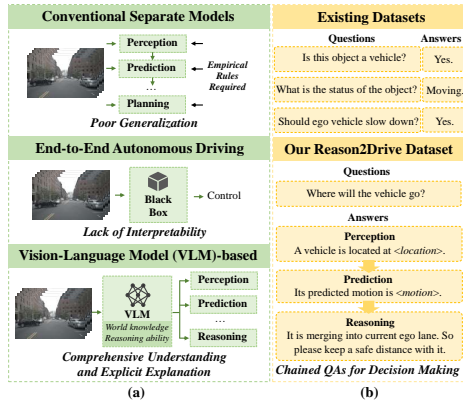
Conventional Separate Models

Perception

Prediction

...

Empirical Rules Required

Planning

Poor Generalization

End-to-End Autonomous Driving

Black Box

Control

Lack of Interpretability

Vision-Language Model (VLM)-based

VLM

World knowledge

Reasoning ability

Perception

Prediction

...

Reasoning

Comprehensive Understanding and Explicit Explanation

(a)

Existing Datasets

| Questions | Answers |
|---|---|
| Is this object a vehicle? | Yes. |
| What is the status of the object? | Moving. |
| Should ego vehicle slow down? | Yes. |

Our Reason2Drive Dataset

Questions

Where will the vehicle go?

Answers

Perception

A vehicle is located at <location>.

Prediction

Its predicted motion is <motion>.

Reasoning

It is merging into current ego lane. So please keep a safe distance with it.

Chained QAs for Decision Making

(b)